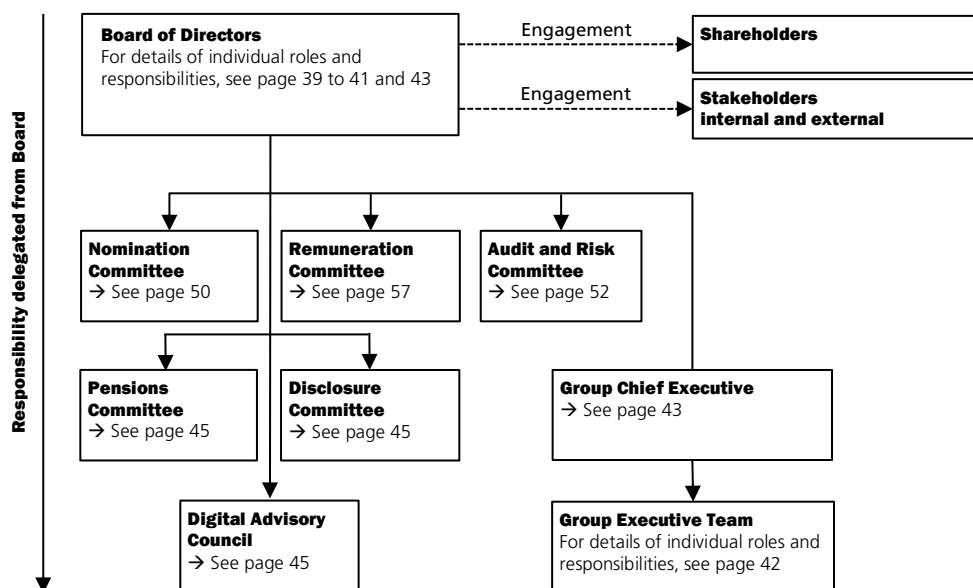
Responsibility delegated from Board

Board of Directors
For details of individual roles and responsibilities, see page 39 to 41 and 43

Engagement

Shareholders

Engagement

Stakeholders internal and external

Nomination Committee
→ See page 50

Remuneration Committee
→ See page 57

Audit and Risk Committee
→ See page 52

Pensions Committee
→ See page 45

Disclosure Committee
→ See page 45

Group Chief Executive
→ See page 43

Digital Advisory Council
→ See page 45

Group Executive Team
For details of individual roles and responsibilities, see page 42